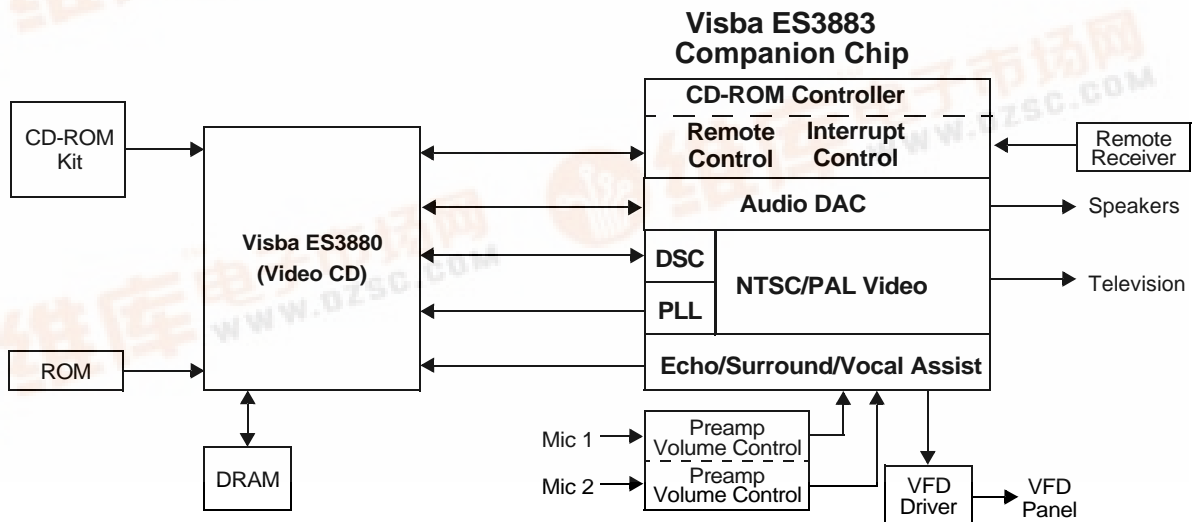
Visba ES3883 Companion Chip

CD-ROM Kit

Visba ES3880 (Video CD)

ROM

DRAM

CD-ROM Controller

Remote Control

Interrupt Control

Remote Receiver

Audio DAC

Speakers

DSC

PLL

NTSC/PAL Video

Television

Echo/Surround/Vocal Assist

Mic 1

Preamp Volume Control

Mic 2

Preamp Volume Control

VFD Driver

VFD Panel

WWW.DZSC.COM

WWW.DZSC.COM